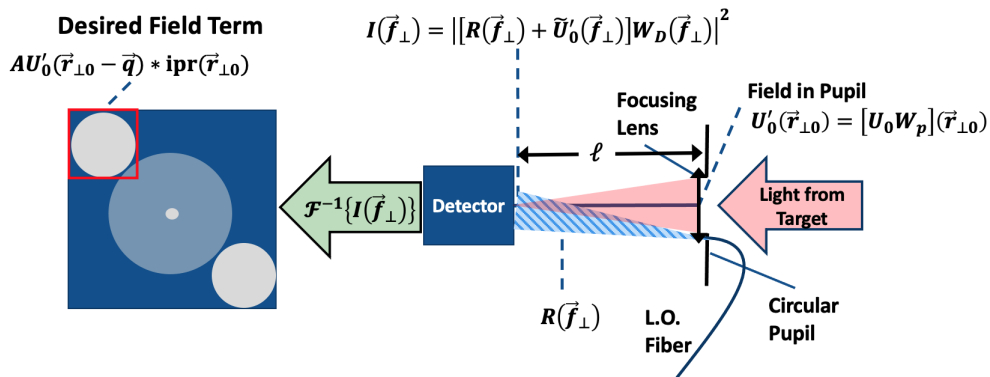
Desired Field Term
$AU_0'(\vec{r}_{\perp 0} - \vec{q}) * \mathrm{ipr}(\vec{r}_{\perp 0})$

$I(\vec{f}_\perp) = \left|\left[R(\vec{f}_\perp) + \tilde{U}_0'(\vec{f}_\perp)\right] W_D(\vec{f}_\perp)\right|^2$

Focusing Lens

Field in Pupil
$U_0'(\vec{r}_{\perp 0}) = [U_0 W_p](\vec{r}_{\perp 0})$

$\ell$

$\mathcal{F}^{-1}\{I(\vec{f}_\perp)\}$

Detector

Light from Target

$R(\vec{f}_\perp)$

L.O. Fiber

Circular Pupil